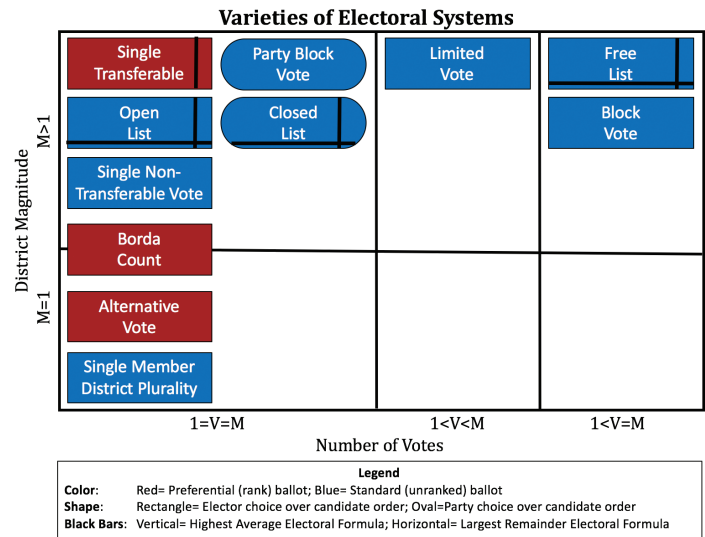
Varieties of Electoral Systems

District Magnitude

M>1

Single Transferable

Party Block Vote

Limited Vote

Free List

Open List

Closed List

Block Vote

Single Non-Transferable Vote

Borda Count

M=1

Alternative Vote

Single Member District Plurality

1=V=M

1<V<M

1<V=M

Number of Votes

Legend

Color: Red= Preferential (rank) ballot; Blue= Standard (unranked) ballot

Shape: Rectangle= Elector choice over candidate order; Oval=Party choice over candidate order

Black Bars: Vertical= Highest Average Electoral Formula; Horizontal= Largest Remainder Electoral Formula